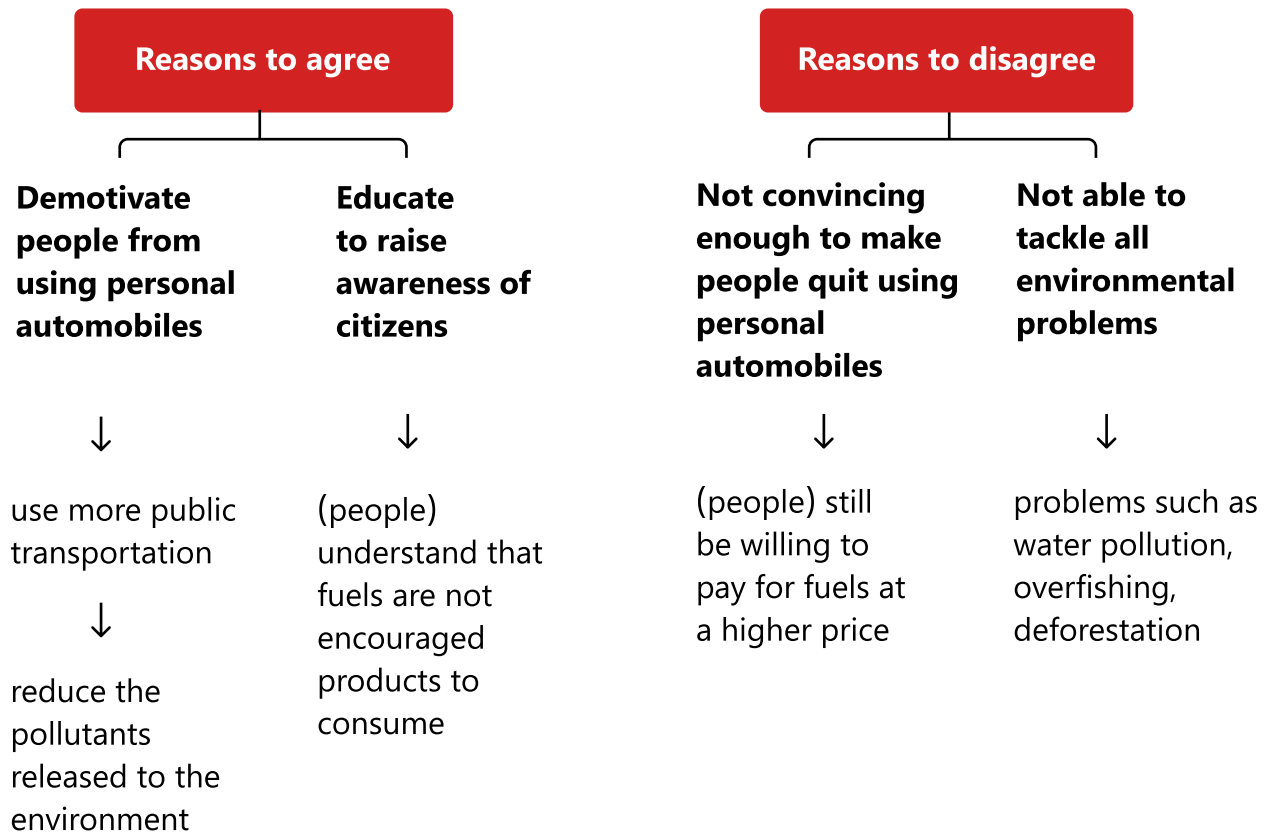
Reasons to agree

Demotivate people from using personal automobiles

↓

use more public transportation

↓

reduce the pollutants released to the environment

Educate to raise awareness of citizens

↓

(people) understand that fuels are not encouraged products to consume

Reasons to disagree

Not convincing enough to make people quit using personal automobiles

↓

(people) still be willing to pay for fuels at a higher price

Not able to tackle all environmental problems

↓

problems such as water pollution, overfishing, deforestation